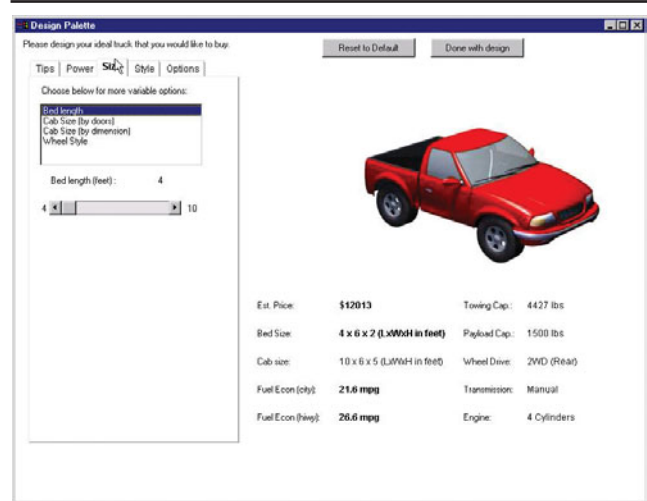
Design Palette

Please design your ideal truck that you would like to buy.

Reset to Default

Done with design

Tips | Power | Size | Style | Options

Choose below for more variable options:

Bed length
Cab Size (by doors)
Cab Size (by dimension)
Wheel Style

Bed length (feet) : 4

4 10

| | | | |
|---|---|---|---|
| Est. Price: | **$12013** | Towing Cap.: | 4427 lbs |
| Bed Size: | **4 x 6 x 2 (LxWxH in feet)** | Payload Cap.: | 1500 lbs |
| Cab size: | 10 x 6 x 5 (LxWxH in feet) | Wheel Drive: | 2WD (Rear) |
| Fuel Econ (city): | **21.6 mpg** | Transmission: | Manual |
| Fuel Econ (hiwy): | **26.6 mpg** | Engine: | 4 Cylinders |